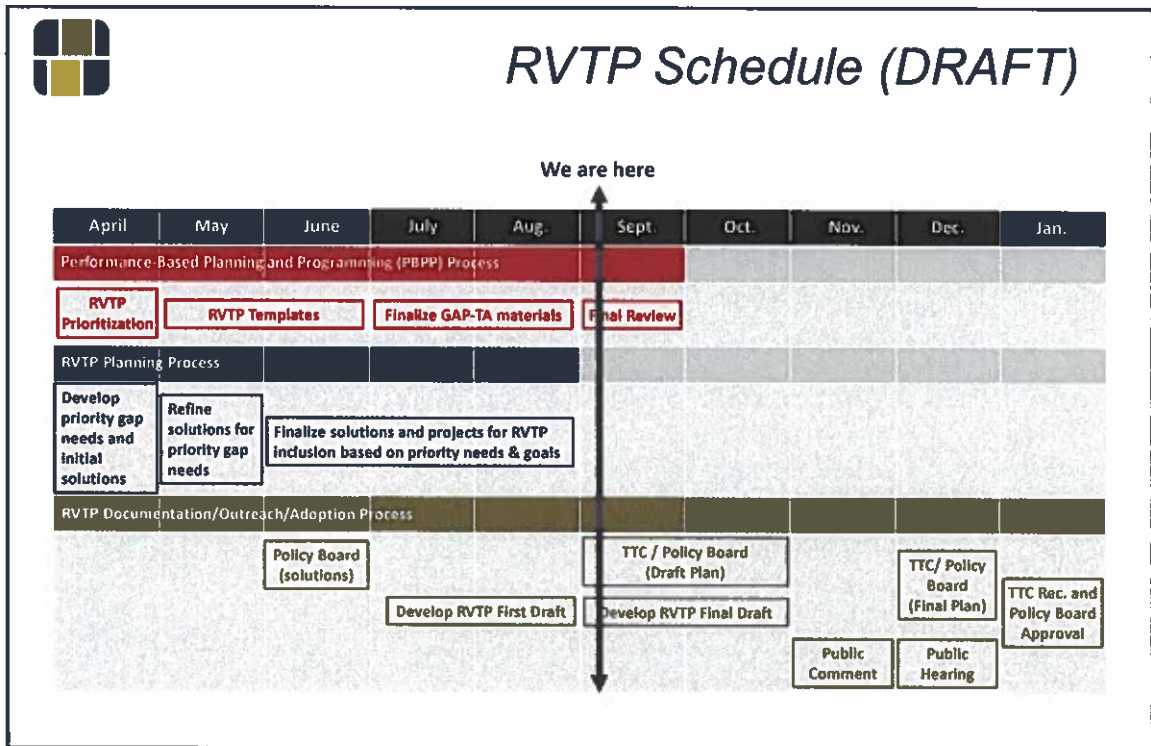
RVTP Schedule (DRAFT)

We are here

| April | May | June | July | Aug. | Sept. | Oct. | Nov. | Dec. | Jan. |
|---|---|---|---|---|---|---|---|---|---|

Performance-Based Planning and Programming (PBPP) Process

RVTP Prioritization

RVTP Templates

Finalize GAP-TA materials

Final Review

RVTP Planning Process

Develop priority gap needs and initial solutions

Refine solutions for priority gap needs

Finalize solutions and projects for RVTP inclusion based on priority needs & goals

RVTP Documentation/Outreach/Adoption Process

Policy Board (solutions)

TTC / Policy Board (Draft Plan)

TTC/ Policy Board (Final Plan)

TTC Rec. and Policy Board Approval

Develop RVTP First Draft

Develop RVTP Final Draft

Public Comment

Public Hearing